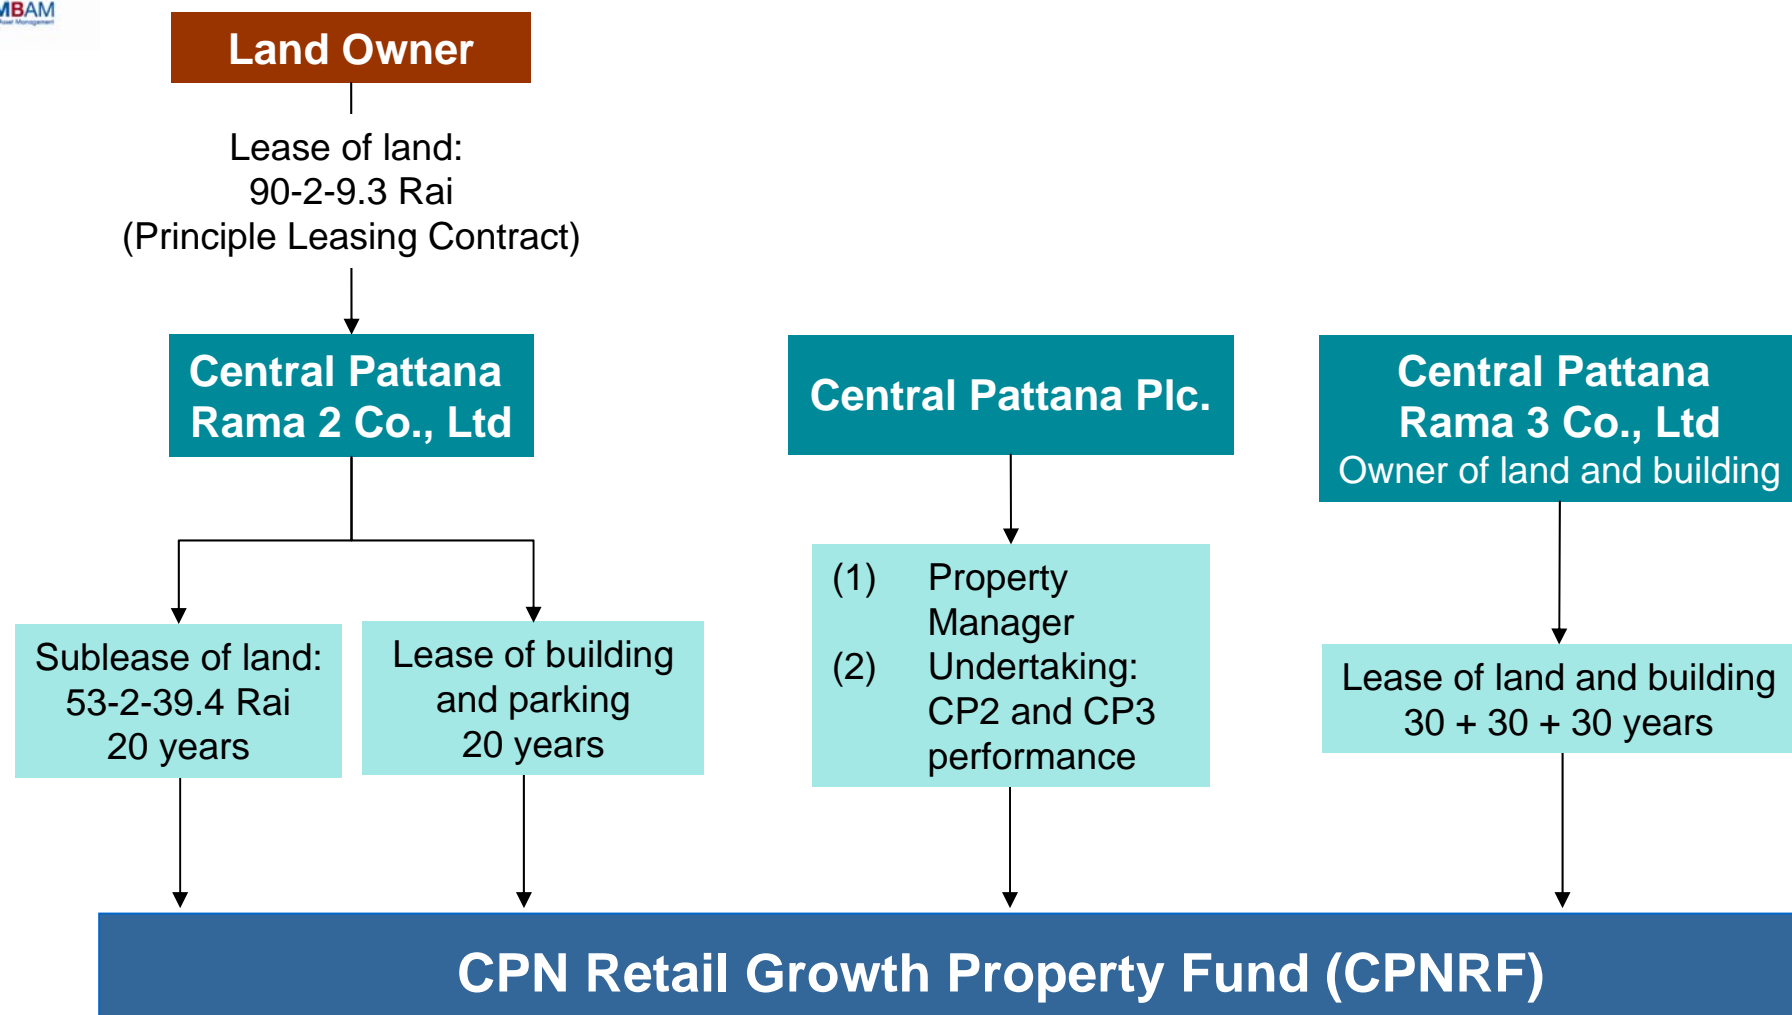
MBAM

Land Owner

Lease of land:
90-2-9.3 Rai
(Principle Leasing Contract)

Central Pattana Rama 2 Co., Ltd

Central Pattana Plc.

Central Pattana Rama 3 Co., Ltd
Owner of land and building

Sublease of land:
53-2-39.4 Rai
20 years

Lease of building and parking
20 years

(1) Property Manager
(2) Undertaking: CP2 and CP3 performance

Lease of land and building
30 + 30 + 30 years

CPN Retail Growth Property Fund (CPNRF)